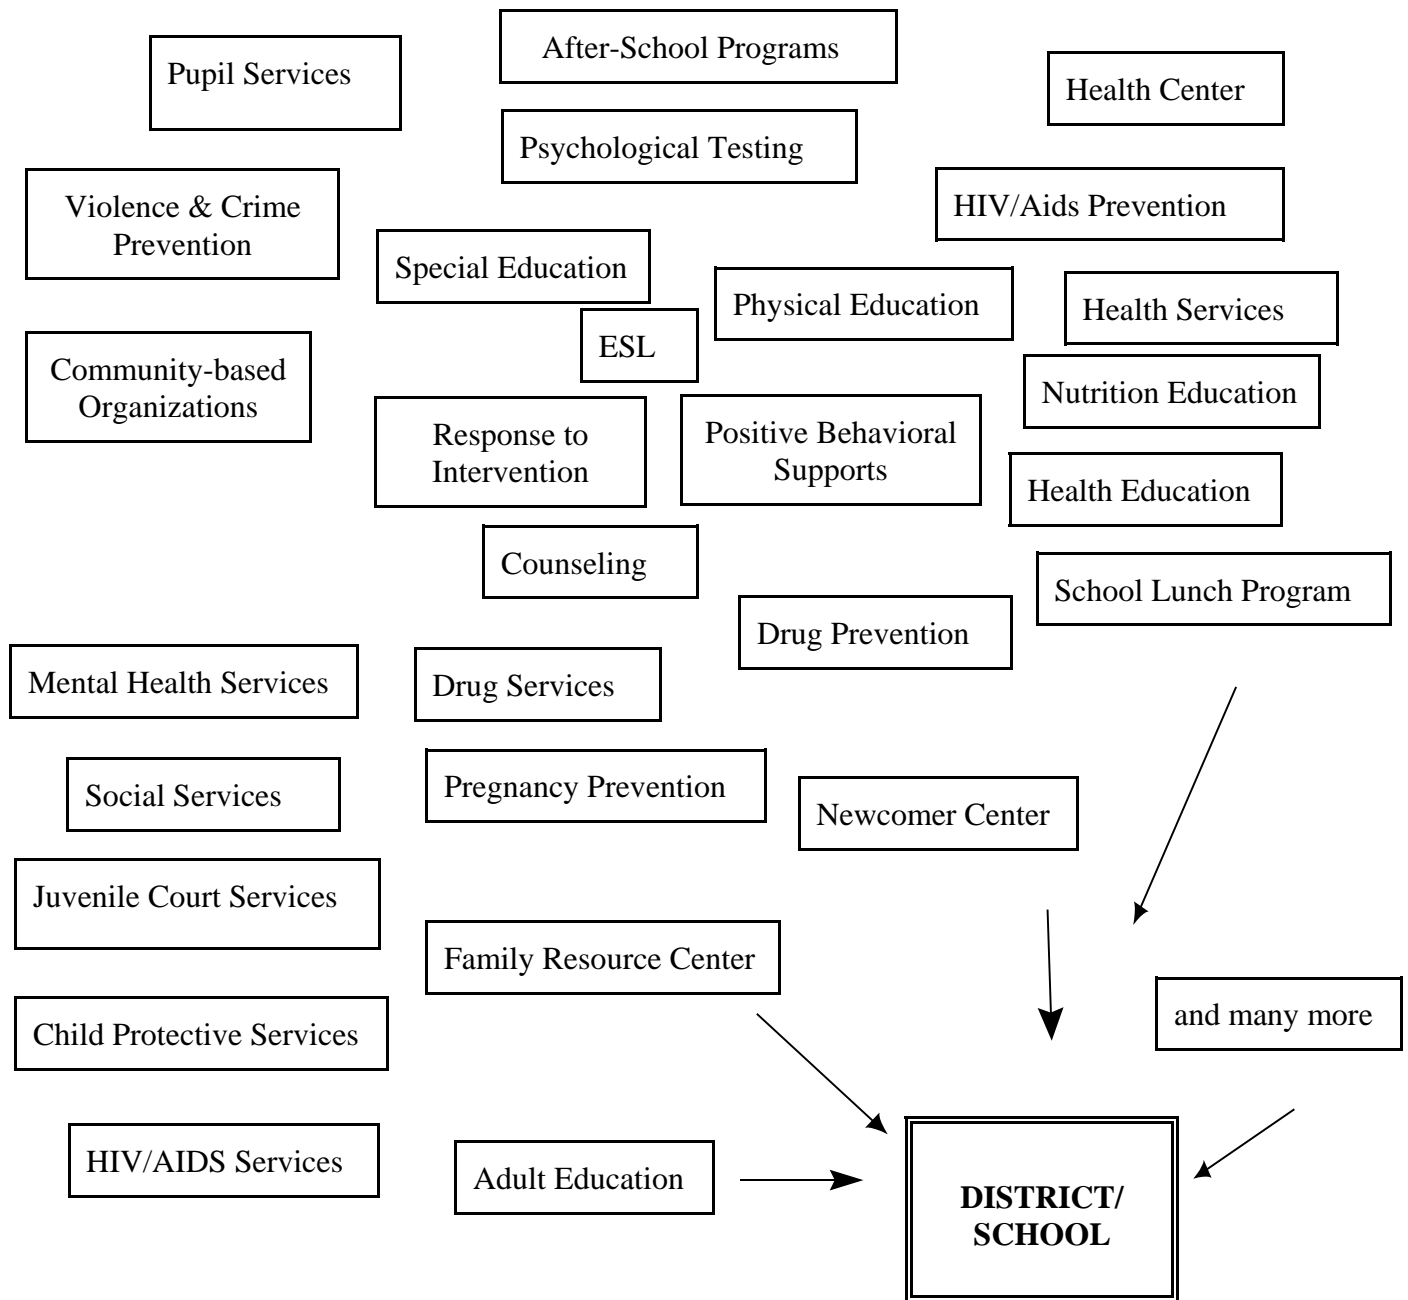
Pupil Services

After-School Programs

Health Center

Psychological Testing

Violence & Crime Prevention

HIV/Aids Prevention

Special Education

Physical Education

Health Services

ESL

Community-based Organizations

Nutrition Education

Response to Intervention

Positive Behavioral Supports

Health Education

Counseling

School Lunch Program

Drug Prevention

Mental Health Services

Drug Services

Social Services

Pregnancy Prevention

Newcomer Center

Juvenile Court Services

Family Resource Center

and many more

Child Protective Services

HIV/AIDS Services

Adult Education

DISTRICT/ SCHOOL